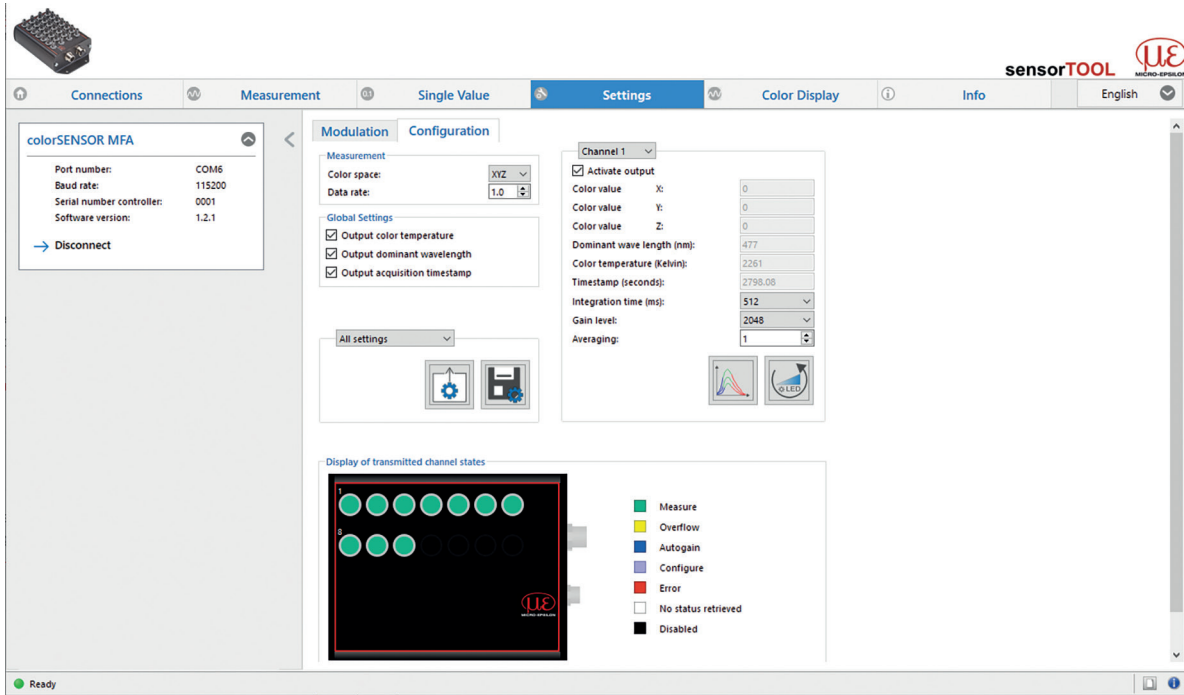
sensorTOOL

MICRO-EPSILON

Connections | Measurement | Single Value | Settings | Color Display | Info | English

colorSENSOR MFA

| | |
|---|---|
| Port number: | COM6 |
| Baud rate: | 115200 |
| Serial number controller: | 0001 |
| Software version: | 1.2.1 |

→ Disconnect

Modulation | Configuration

Measurement
Color space: XYZ
Data rate: 1.0

Global Settings
☑ Output color temperature
☑ Output dominant wavelength
☑ Output acquisition timestamp

All settings

Channel 1
☑ Activate output

| | |
|---|---|
| Color value X: | 0 |
| Color value Y: | 0 |
| Color value Z: | 0 |
| Dominant wave length (nm): | 477 |
| Color temperature (Kelvin): | 2261 |
| Timestamp (seconds): | 2798.08 |
| Integration time (ms): | 512 |
| Gain level: | 2048 |
| Averaging: | 1 |

LED

Display of transmitted channel states

1
8

Measure
Overflow
Autogain
Configure
Error
No status retrieved
Disabled

MICRO-EPSILON

Ready